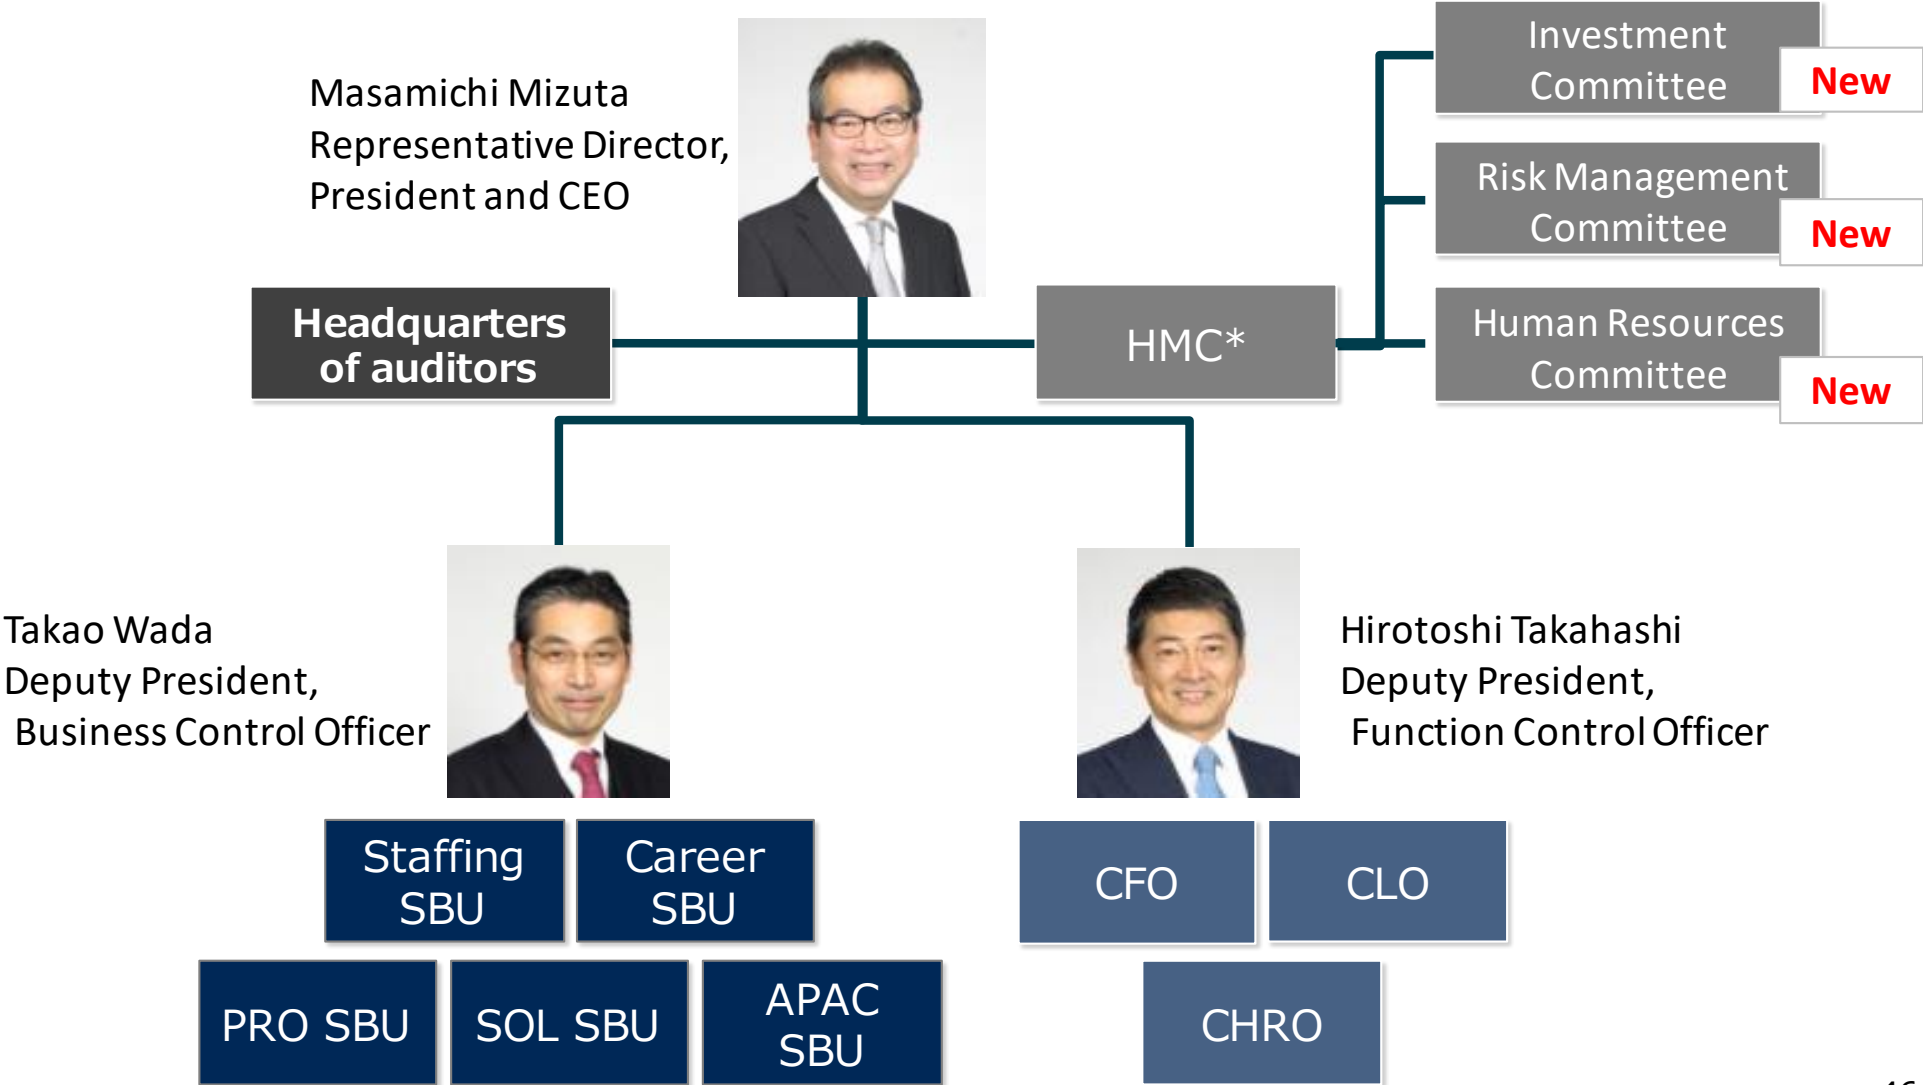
Masamichi Mizuta
Representative Director,
President and CEO

Investment Committee New

Risk Management Committee New

Human Resources Committee New

Headquarters of auditors

HMC*

Takao Wada
Deputy President,
Business Control Officer

Hirotoshi Takahashi
Deputy President,
Function Control Officer

Staffing SBU

Career SBU

PRO SBU

SOL SBU

APAC SBU

CFO

CLO

CHRO